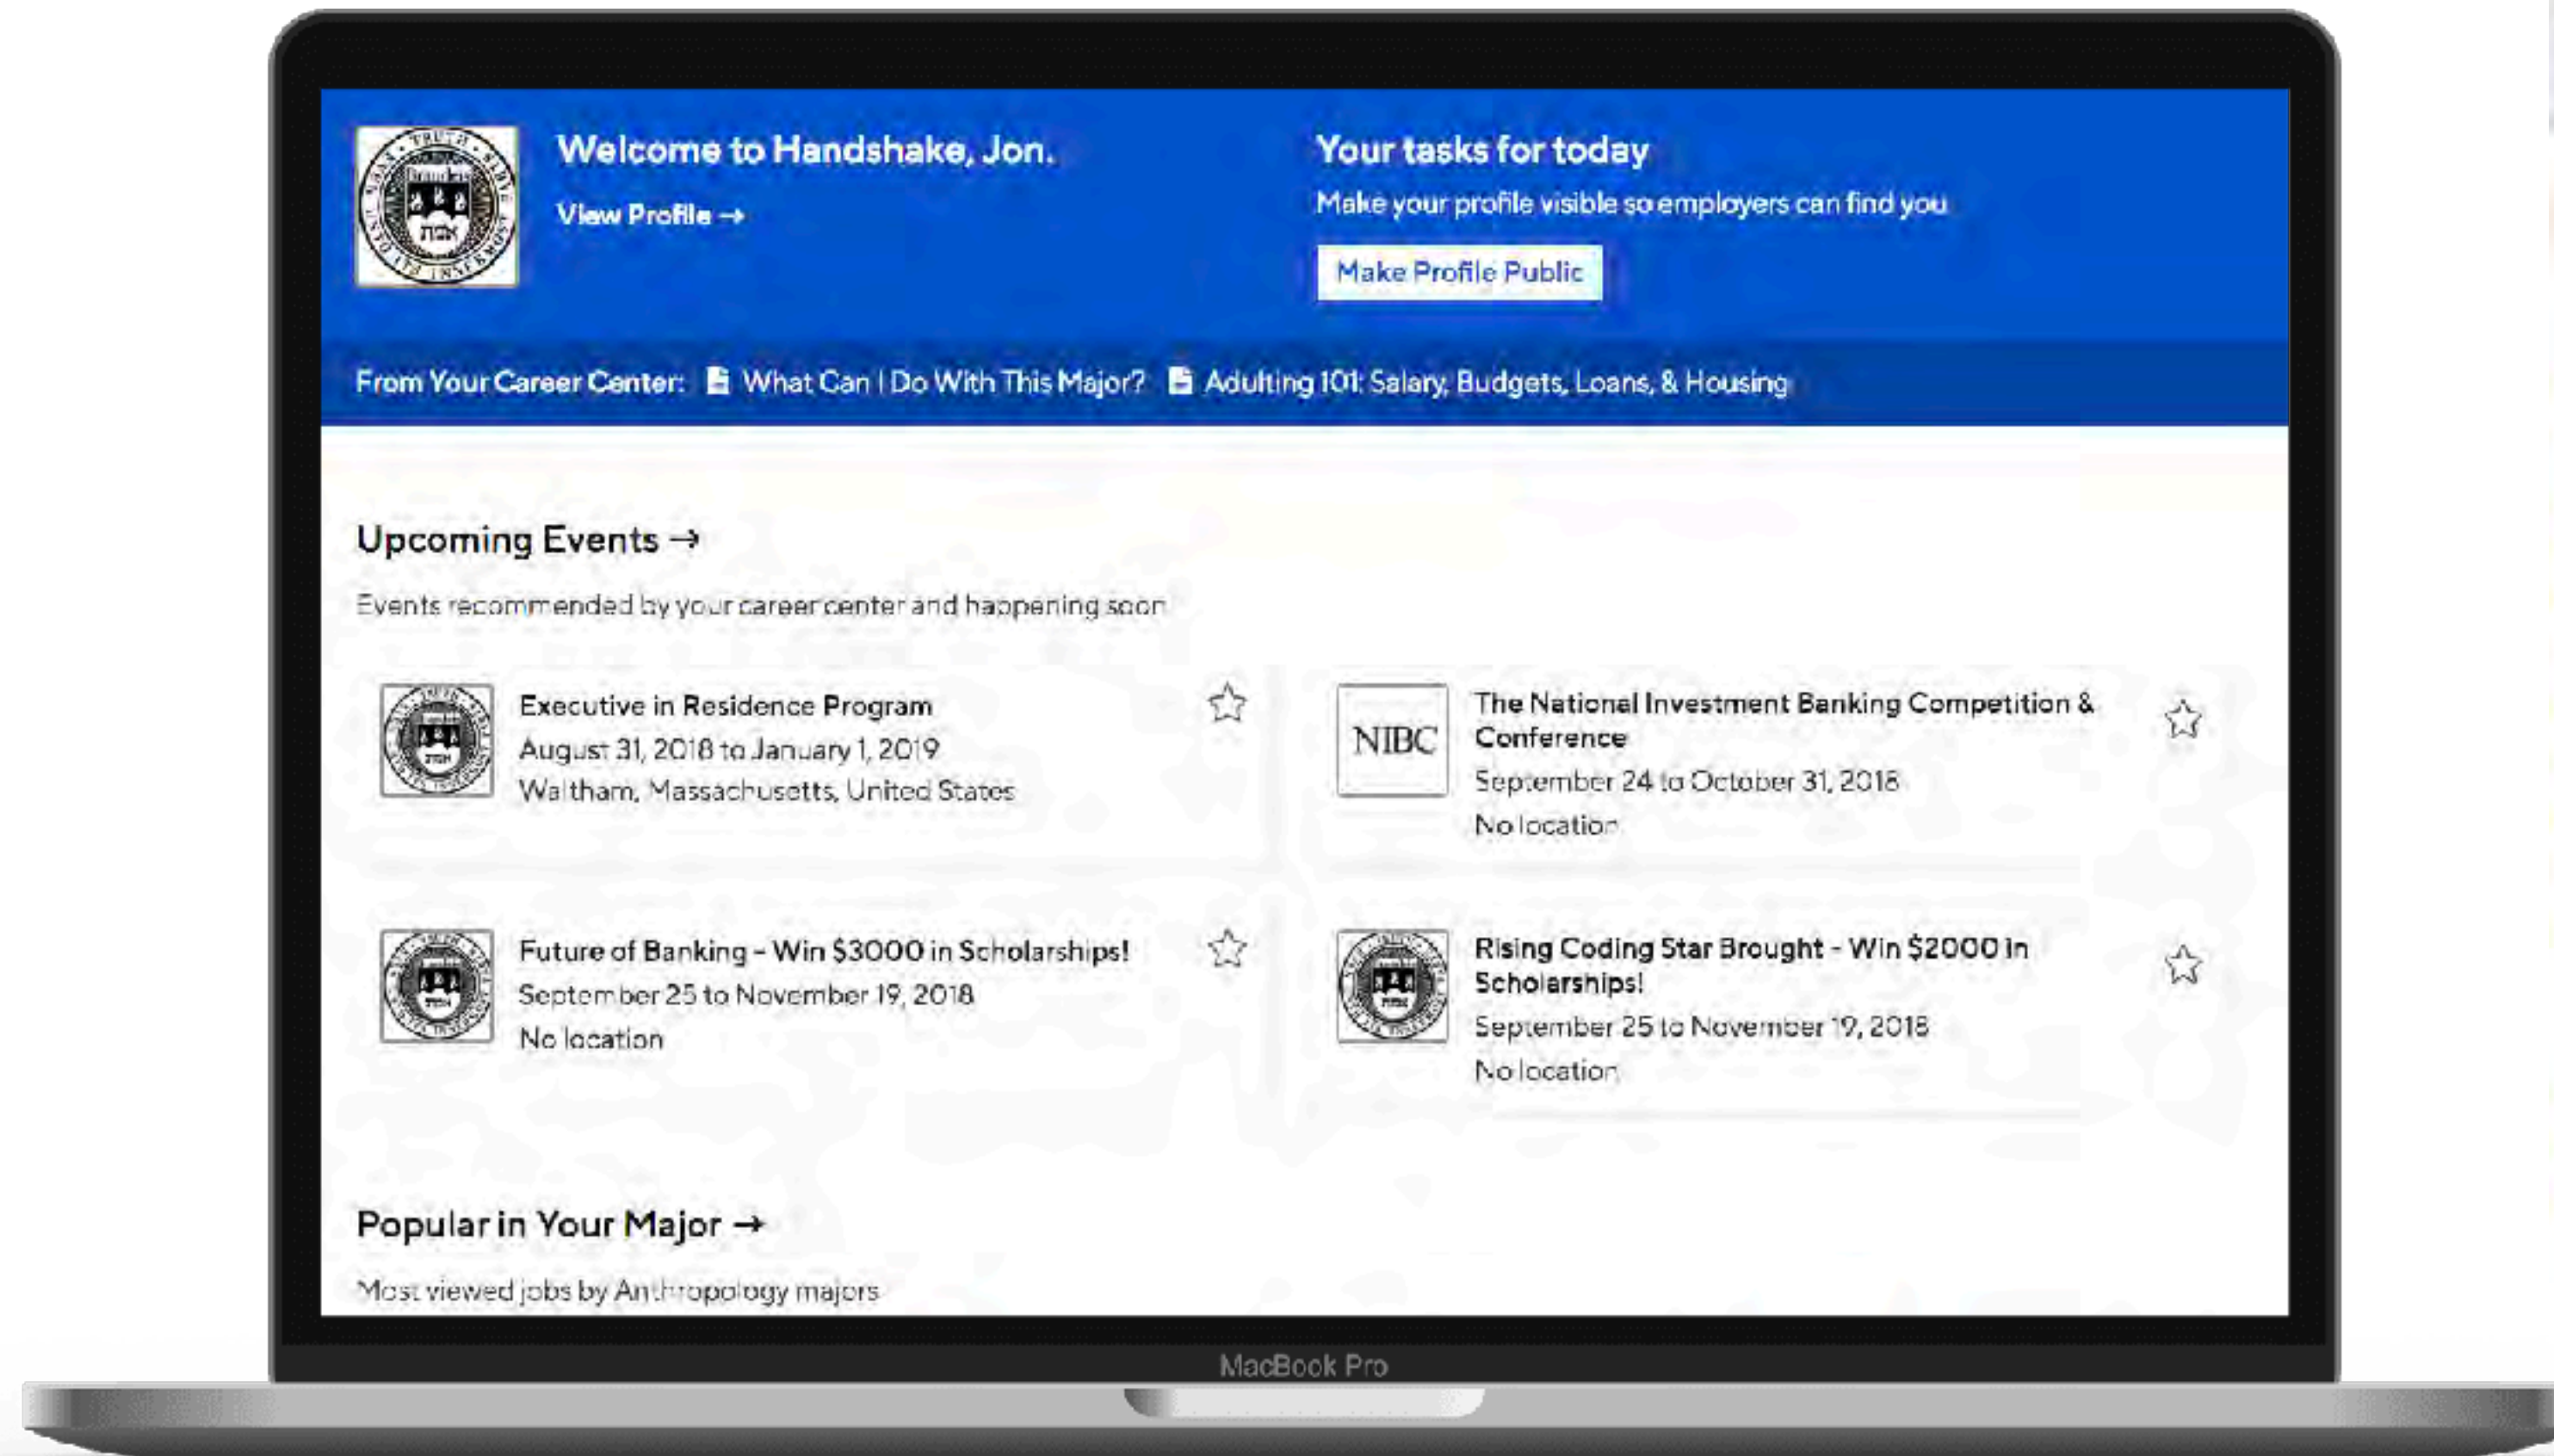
Welcome to Handshake, Jon.

View Profile →

Your tasks for today

Make your profile visible so employers can find you

Make Profile Public

From Your Career Center: What Can I Do With This Major? Adulting 101: Salary, Budgets, Loans, & Housing

Upcoming Events →

Events recommended by your career center and happening soon

Executive in Residence Program
August 31, 2018 to January 1, 2019
Waltham, Massachusetts, United States

NIBC

The National Investment Banking Competition & Conference
September 24 to October 31, 2018
No location

Future of Banking - Win $3000 in Scholarships!
September 25 to November 19, 2018
No location

Rising Coding Star Brought - Win $2000 in Scholarships!
September 25 to November 19, 2018
No location

Popular in Your Major →

Most viewed jobs by Anthropology majors

MacBook Pro